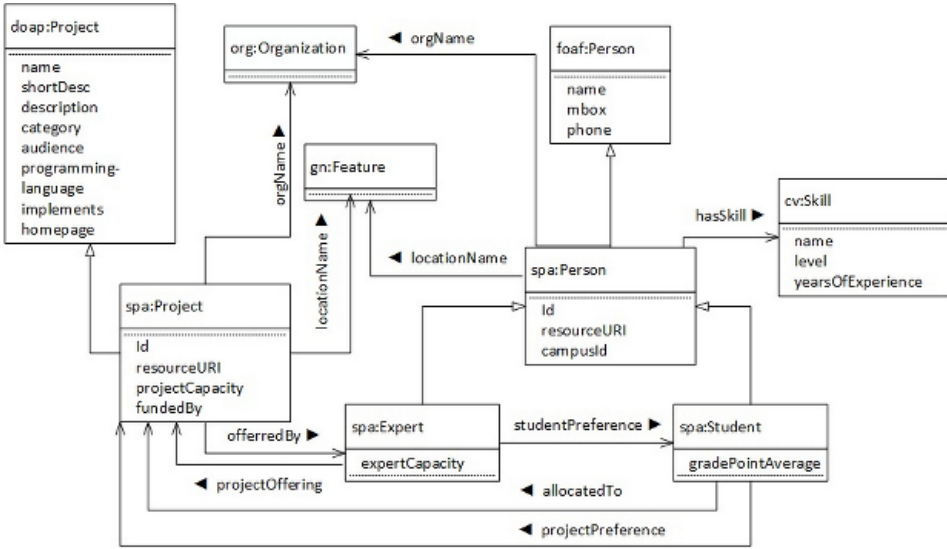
doap:Project

name
shortDesc
description
category
audience
programming-language
implements
homepage

org:Organization

◄ orgName

foaf:Person

name
mbox
phone

orgName ►

gn:Feature

locationName ►

cv:Skill

name
level
yearsOfExperience

hasSkill ►

◄ locationName

spa:Person

Id
resourceURI
campusId

spa:Project

Id
resourceURI
projectCapacity
fundedBy

offerredBy ►

spa:Expert

expertCapacity

studentPreference ►

spa:Student

gradePointAverage

◄ projectOffering

◄ allocatedTo

◄ projectPreference